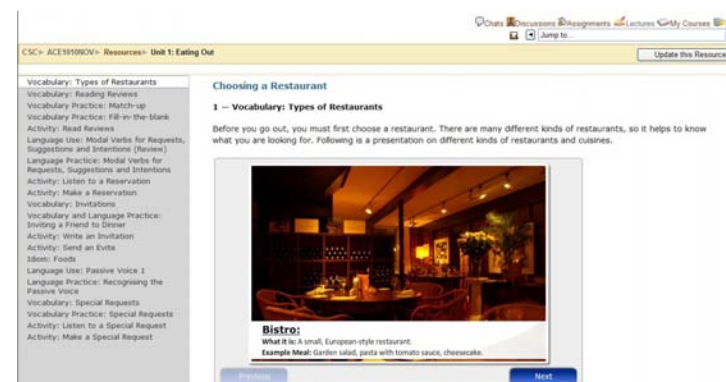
Chats Discussions Assignments Lectures My Courses
Jump to...

CSC> ACE1010NOV> Resources> Unit 1: Eating Out

Update this Resource

Vocabulary: Types of Restaurants
Vocabulary: Reading Reviews
Vocabulary Practice: Match-up
Vocabulary Practice: Fill-in-the-blank
Activity: Read Reviews
Language Use: Modal Verbs for Requests, Suggestions and Intentions (Review)
Language Practice: Modal Verbs for Requests, Suggestions and Intentions
Activity: Listen to a Reservation
Activity: Make a Reservation
Vocabulary: Invitations
Vocabulary and Language Practice: Inviting a Friend to Dinner
Activity: Write an Invitation
Activity: Send an Evite
Idiom: Foods
Language Use: Passive Voice 1
Language Practice: Recognising the Passive Voice
Vocabulary: Special Requests
Vocabulary Practice: Special Requests
Activity: Listen to a Special Request
Activity: Make a Special Request

Choosing a Restaurant

1 — Vocabulary: Types of Restaurants

Before you go out, you must first choose a restaurant. There are many different kinds of restaurants, so it helps to know what you are looking for. Following is a presentation on different kinds of restaurants and cuisines.

Bistro:
What it is: A small, European-style restaurant.
Example Meal: Garden salad, pasta with tomato sauce, cheesecake.

Previous

Next